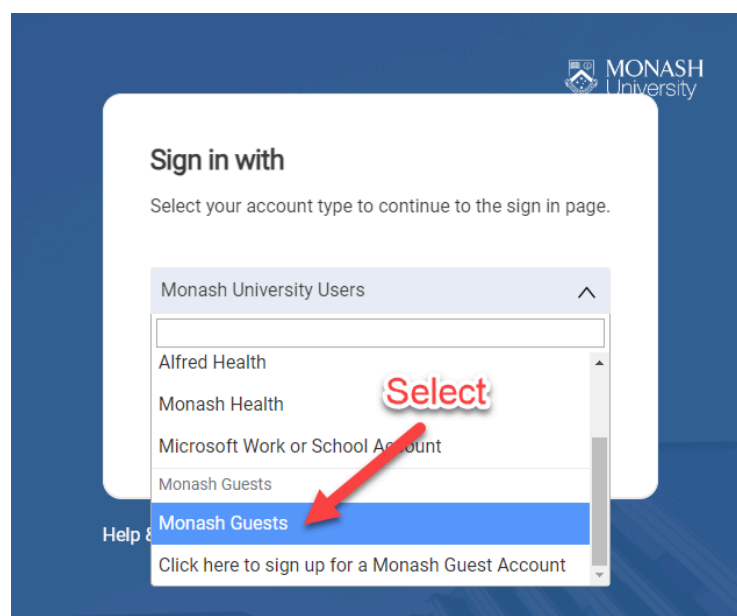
MONASH University

Sign in with

Select your account type to continue to the sign in page.

Monash University Users

Alfred Health

Monash Health

Microsoft Work or School Account

Monash Guests

Monash Guests

Click here to sign up for a Monash Guest Account

Select

Help &